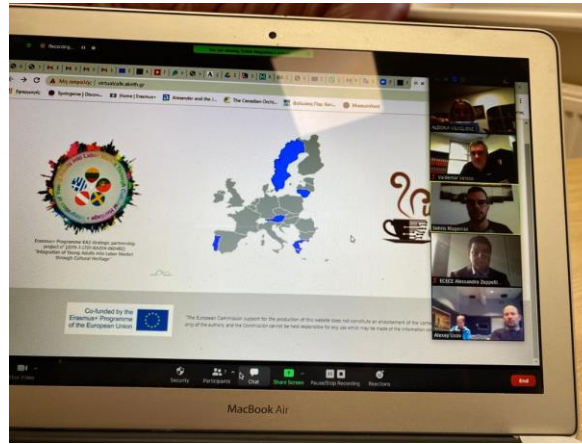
Recording...

Μη ασφαλής | virtualcafe.akmh.gr

Προσωπικές | Συνέργειες | Discov... | Home | Erasmus+ | Alexander and the ... | The Canadian Electr... | Βιβλιοθήκη Προγ. Πάνε... | Μουσικοθεραπ

Erasmus+ Programme KA2 Strategic partnership project n° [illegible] "Integration of Young Adults into Labor Market through Cultural Heritage"

Co-funded by the Erasmus+ Programme of the European Union

"The European Commission support for the production of this website does not constitute an endorsement of the contents which reflects the views only of the authors, and the Commission cannot be held responsible for any use which may be made of the information contained therein."

Vladimir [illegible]

Dakis Mageiras

ECSES_Alessandro Zoppetti

Alexey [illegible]

Stop Video

Security

Participants

Chat

Share Screen

Pause/Stop Recording

Reactions

End

MacBook Air